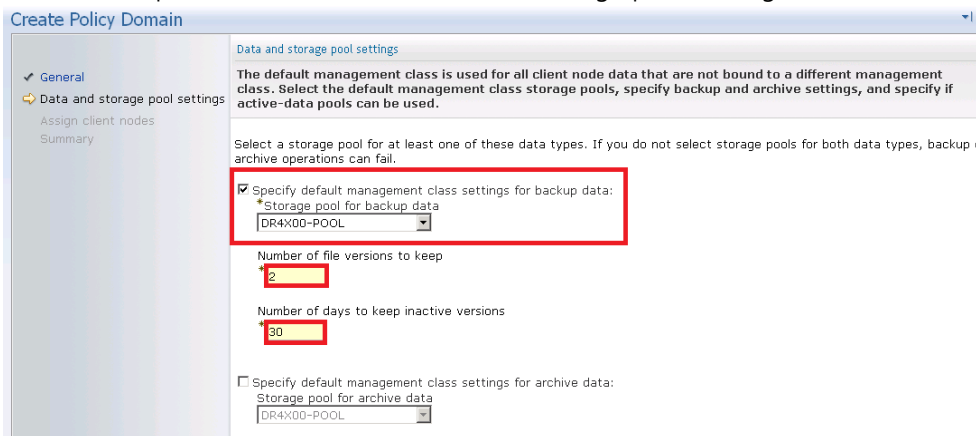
Create Policy Domain

General
Data and storage pool settings
Assign client nodes
Summary

Data and storage pool settings

The default management class is used for all client node data that are not bound to a different management class. Select the default management class storage pools, specify backup and archive settings, and specify if active-data pools can be used.

Select a storage pool for at least one of these data types. If you do not select storage pools for both data types, backup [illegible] archive operations can fail.

Specify default management class settings for backup data:
*Storage pool for backup data
DR4X00-POOL

Number of file versions to keep
*2

Number of days to keep inactive versions
*30

Specify default management class settings for archive data:
Storage pool for archive data
DR4X00-POOL